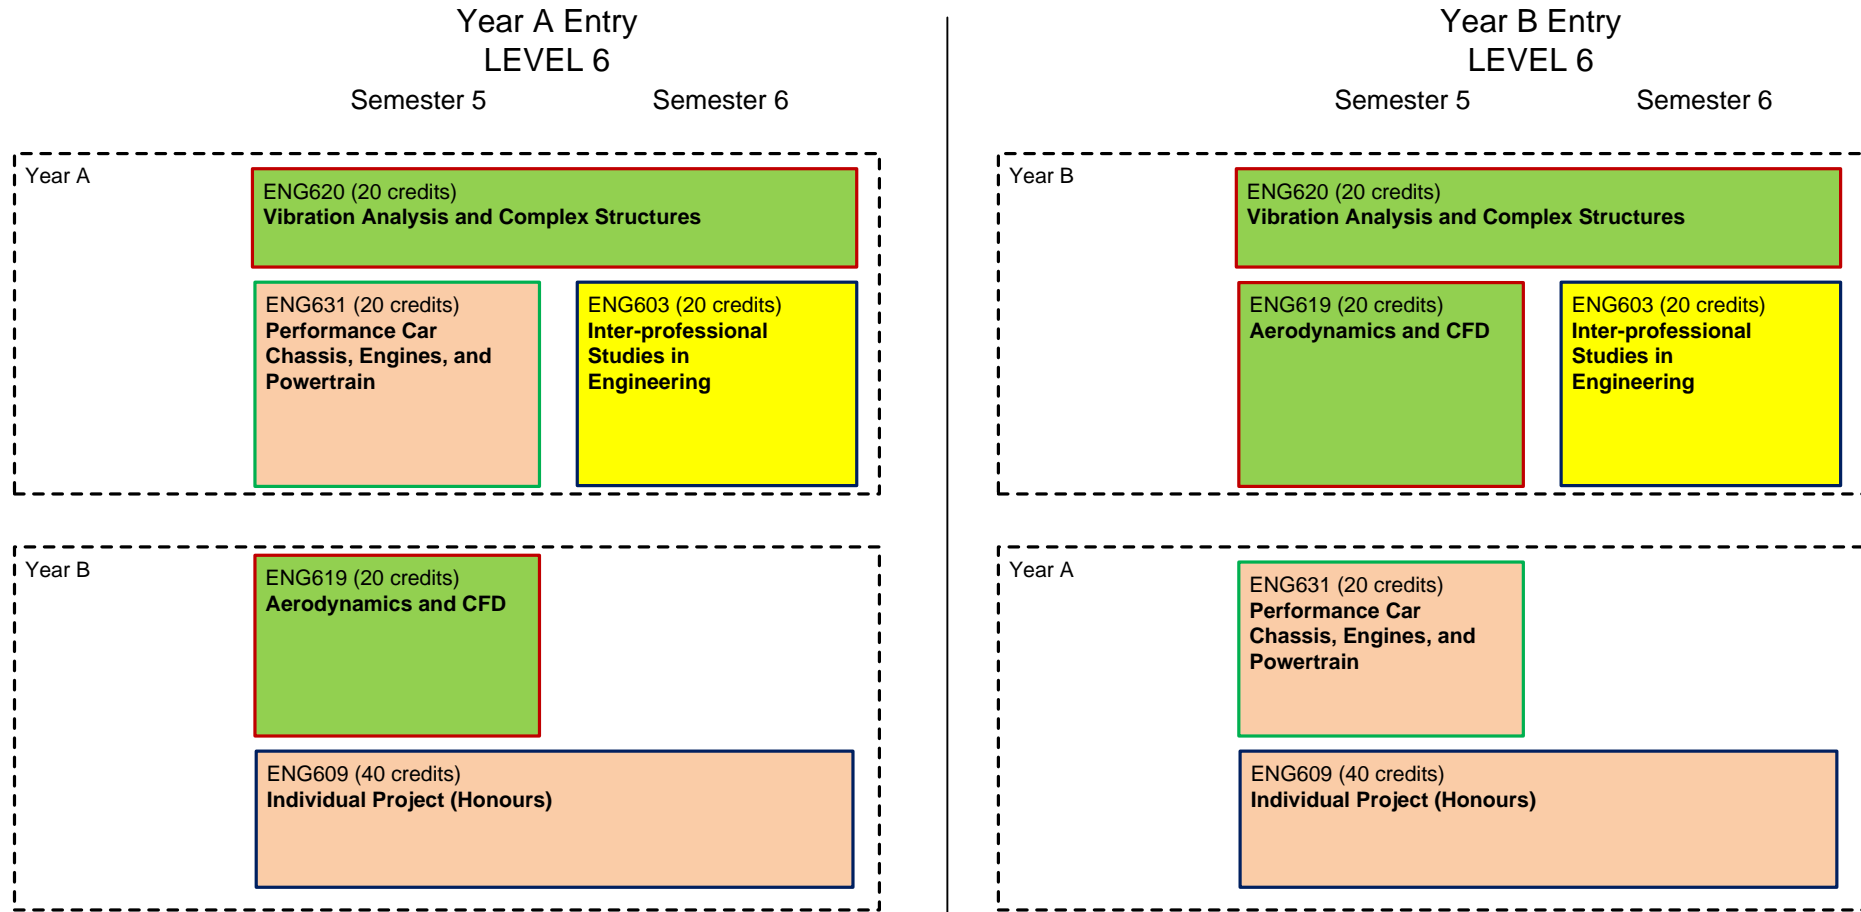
Year A Entry
LEVEL 6

Semester 5 Semester 6

Year A

ENG620 (20 credits)
**Vibration Analysis and Complex Structures**

ENG631 (20 credits)
**Performance Car Chassis, Engines, and Powertrain**

ENG603 (20 credits)
**Inter-professional Studies in Engineering**

Year B

ENG619 (20 credits)
**Aerodynamics and CFD**

ENG609 (40 credits)
**Individual Project (Honours)**

Year B Entry
LEVEL 6

Semester 5 Semester 6

Year B

ENG620 (20 credits)
**Vibration Analysis and Complex Structures**

ENG619 (20 credits)
**Aerodynamics and CFD**

ENG603 (20 credits)
**Inter-professional Studies in Engineering**

Year A

ENG631 (20 credits)
**Performance Car Chassis, Engines, and Powertrain**

ENG609 (40 credits)
**Individual Project (Honours)**